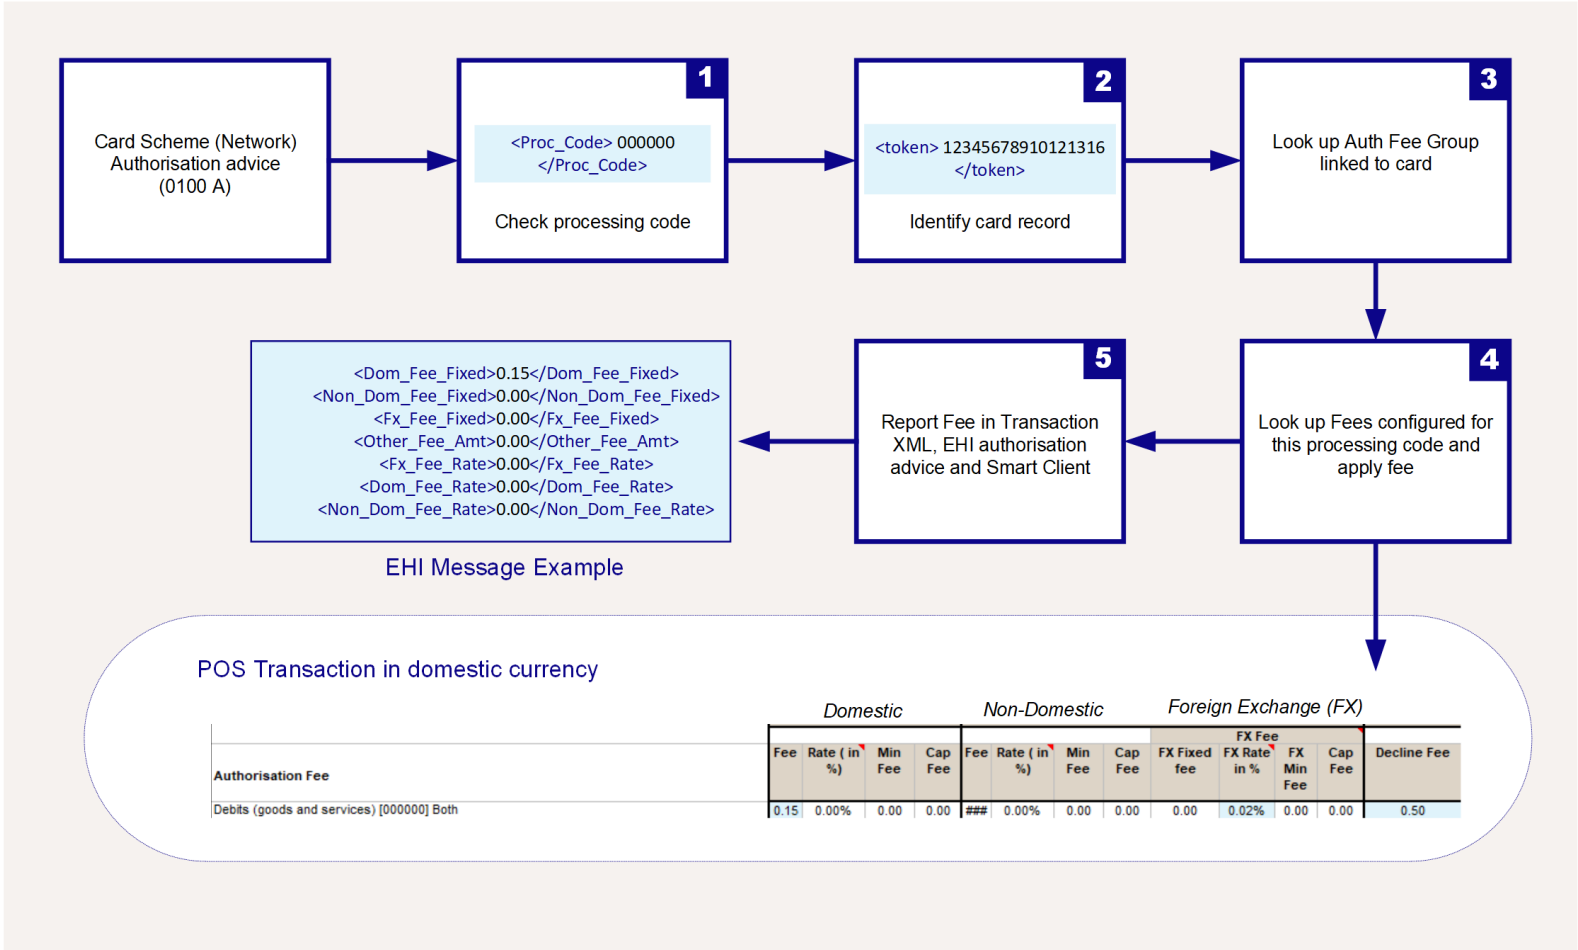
Card Scheme (Network) Authorisation advice (0100 A)

1

<Proc_Code> 000000 </Proc_Code>

Check processing code

2

<token> 12345678910121316 </token>

Identify card record

3

Look up Auth Fee Group linked to card

4

Look up Fees configured for this processing code and apply fee

5

Report Fee in Transaction XML, EHI authorisation advice and Smart Client

<Dom_Fee_Fixed>0.15</Dom_Fee_Fixed>
<Non_Dom_Fee_Fixed>0.00</Non_Dom_Fee_Fixed>
<Fx_Fee_Fixed>0.00</Fx_Fee_Fixed>
<Other_Fee_Amt>0.00</Other_Fee_Amt>
<Fx_Fee_Rate>0.00</Fx_Fee_Rate>
<Dom_Fee_Rate>0.00</Dom_Fee_Rate>
<Non_Dom_Fee_Rate>0.00</Non_Dom_Fee_Rate>

EHI Message Example

POS Transaction in domestic currency

Domestic | Non-Domestic | Foreign Exchange (FX)

FX Fee

| Authorisation Fee | Fee | Rate ( in %) | Min Fee | Cap Fee | Fee | Rate ( in %) | Min Fee | Cap Fee | FX Fixed fee | FX Rate in % | FX Min Fee | Cap Fee | Decline Fee |
|---|---|---|---|---|---|---|---|---|---|---|---|---|---|
| Debits (goods and services) [000000] Both | 0.15 | 0.00% | 0.00 | 0.00 | ### | 0.00% | 0.00 | 0.00 | 0.00 | 0.02% | 0.00 | 0.00 | 0.50 |